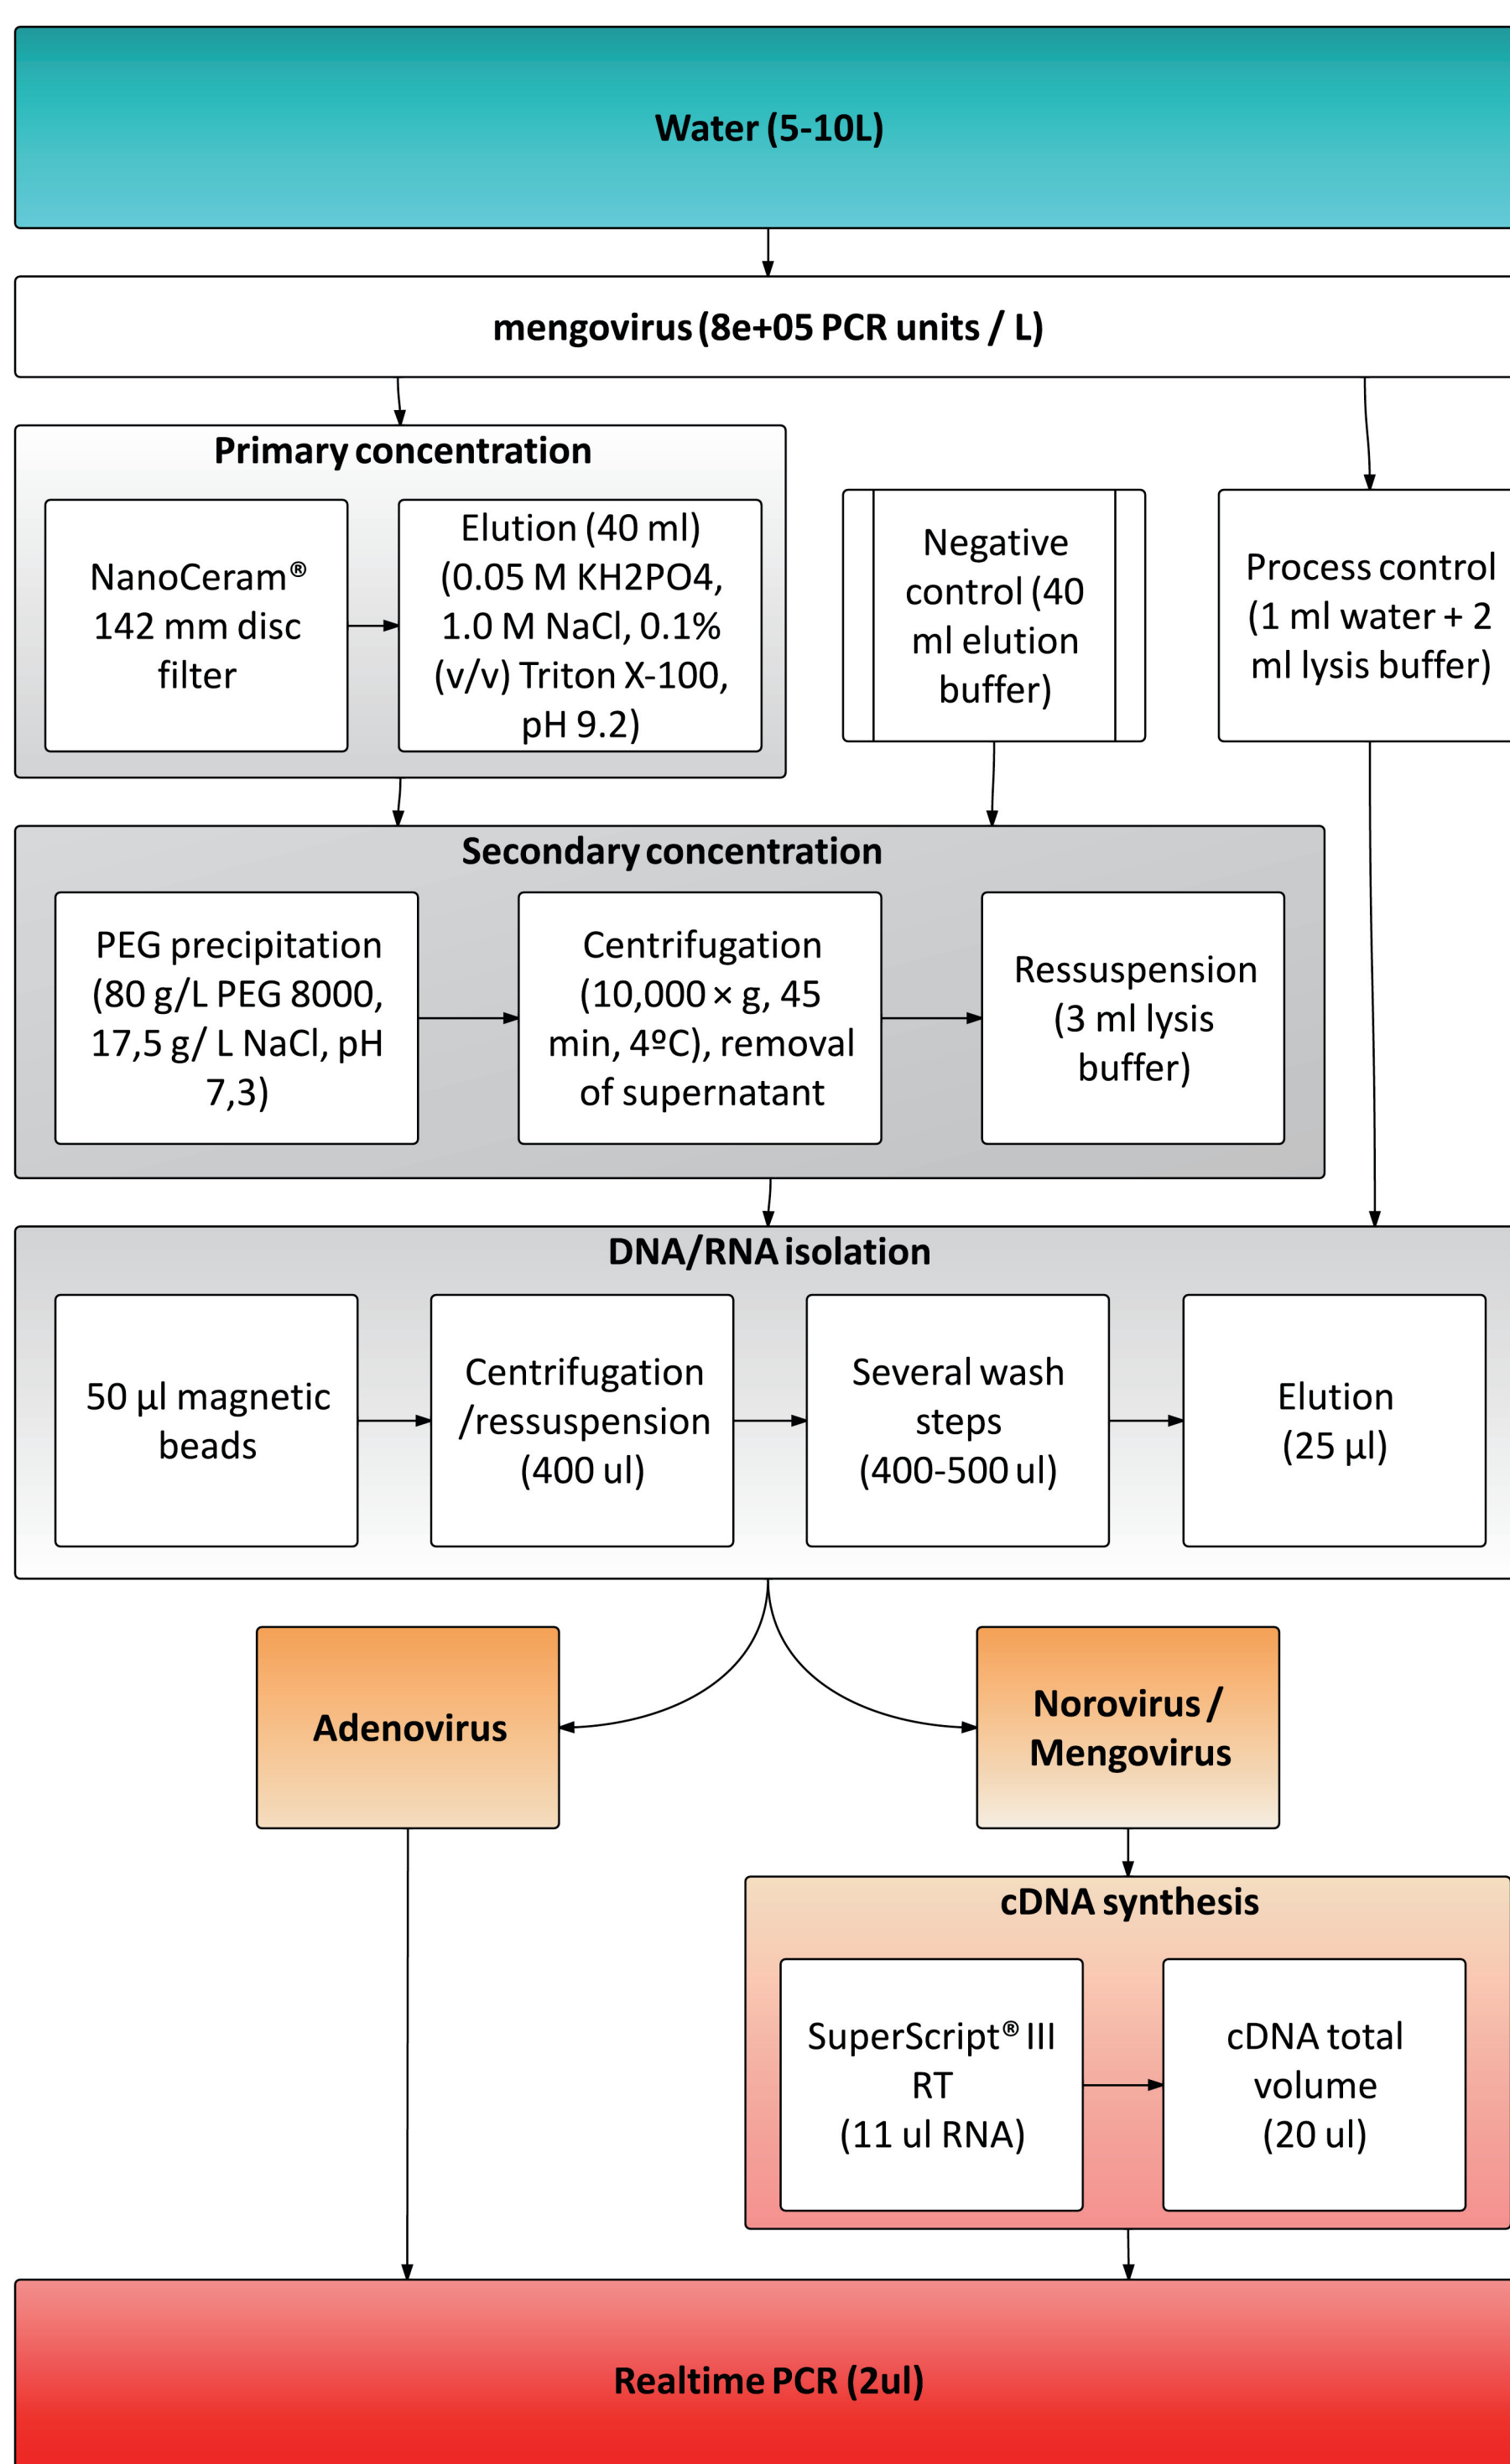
Water (5-10L)

mengovirus (8e+05 PCR units / L)

Primary concentration

NanoCeram® 142 mm disc filter

Elution (40 ml) (0.05 M KH2PO4, 1.0 M NaCl, 0.1% (v/v) Triton X-100, pH 9.2)

Negative control (40 ml elution buffer)

Process control (1 ml water + 2 ml lysis buffer)

Secondary concentration

PEG precipitation (80 g/L PEG 8000, 17,5 g/ L NaCl, pH 7,3)

Centrifugation (10,000 × g, 45 min, 4ºC), removal of supernatant

Ressuspension (3 ml lysis buffer)

DNA/RNA isolation

50 µl magnetic beads

Centrifugation /ressuspension (400 ul)

Several wash steps (400-500 ul)

Elution (25 µl)

Adenovirus

Norovirus / Mengovirus

cDNA synthesis

SuperScript® III RT (11 ul RNA)

cDNA total volume (20 ul)

Realtime PCR (2ul)